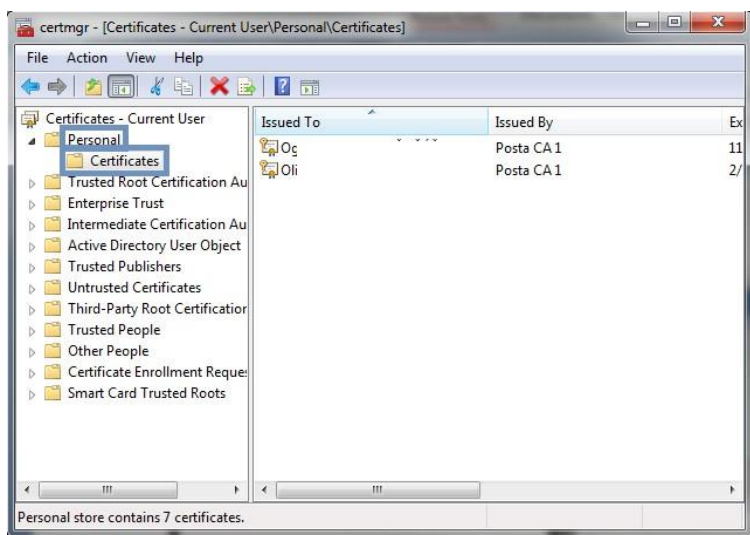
certmgr - [Certificates - Current User\Personal\Certificates]

File Action View Help

Certificates - Current User
Personal
Certificates
Trusted Root Certification Au
Enterprise Trust
Intermediate Certification Au
Active Directory User Object
Trusted Publishers
Untrusted Certificates
Third-Party Root Certificatior
Trusted People
Other People
Certificate Enrollment Reque:
Smart Card Trusted Roots

| Issued To | Issued By | Ex |
|---|---|---|
| Og | Posta CA 1 | 11 |
| Oli | Posta CA 1 | 2/ |

Personal store contains 7 certificates.